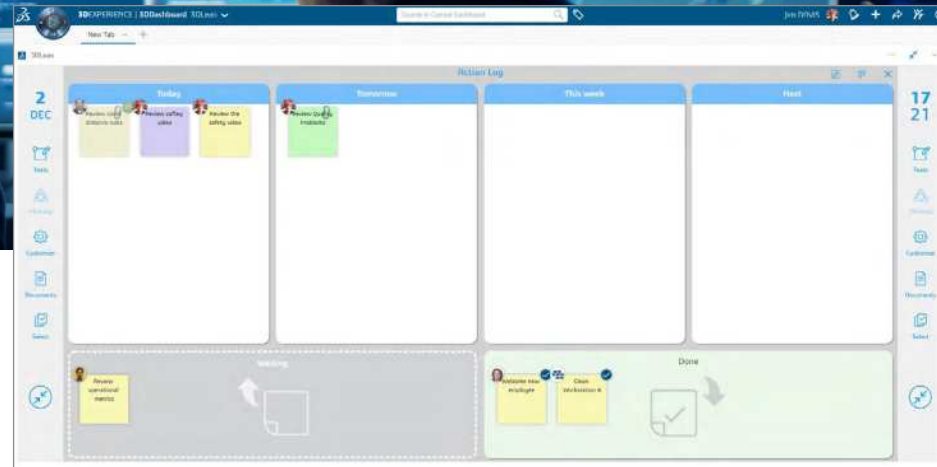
3DEXPERIENCE | 3DDashboard 3DLean
Search in Current Dashboard
Jim Telvis
New Tab
3DLean
Action Log
2
DEC
Tasks
Meetings
Customize
Documents
Select
Today
Review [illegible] distance rules
Review safety video
Review the safety video
Tomorrow
Review Quality Incidents
This week
Next
17
21
Tasks
Meetings
Customize
Documents
Select
Waiting
Review operational metrics
Done
Welcome new employee
Clean Workstation A